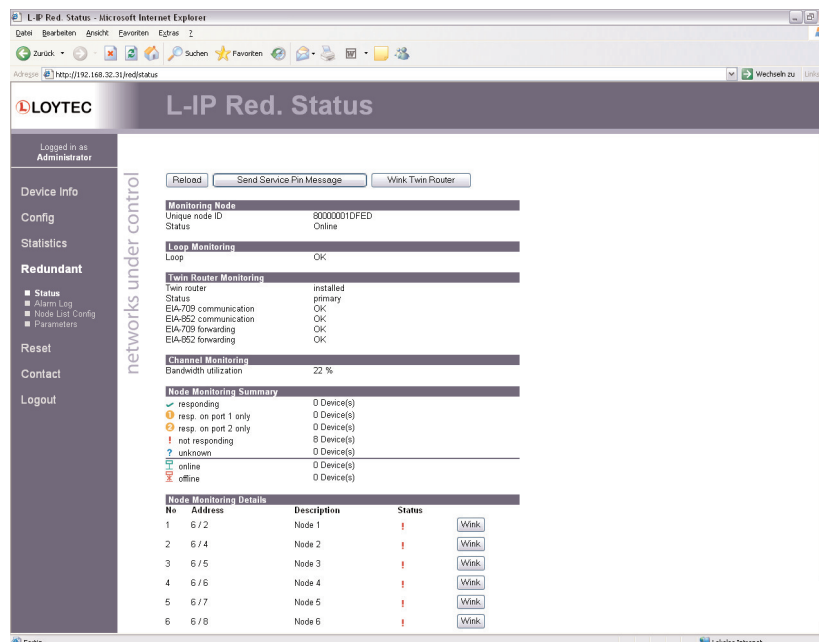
L-IP Red. Status - Microsoft Internet Explorer

Datei Bearbeiten Ansicht Favoriten Extras ?

Zurück Suchen Favoriten

Adresse http://192.168.32.31/red/status

Wechseln zu Links

LOYTEC

L-IP Red. Status

Logged in as Administrator

Device Info

Config

Statistics

Redundant

Status

Alarm Log

Node List Config

Parameters

Reset

Contact

Logout

networks under control

Reload Send Service Pin Message Wink Twin Router

Monitoring Node

| | |
|---|---|
| Unique node ID | 80000001DFED |
| Status | Online |

Loop Monitoring

| | |
|---|---|
| Loop | OK |

Twin Router Monitoring

| | |
|---|---|
| Twin router | installed |
| Status | primary |
| EIA-709 communication | OK |
| EIA-852 communication | OK |
| EIA-709 forwarding | OK |
| EIA-852 forwarding | OK |

Channel Monitoring

| | |
|---|---|
| Bandwidth utilization | 22 % |

Node Monitoring Summary

| | |
|---|---|
| responding | 0 Device(s) |
| resp. on port 1 only | 0 Device(s) |
| resp. on port 2 only | 0 Device(s) |
| not responding | 8 Device(s) |
| unknown | 0 Device(s) |
| online | 0 Device(s) |
| offline | 0 Device(s) |

Node Monitoring Details

| No | Address | Description | Status | |
|---|---|---|---|---|
| 1 | 6 / 2 | Node 1 | ! | Wink |
| 2 | 6 / 4 | Node 2 | ! | Wink |
| 3 | 6 / 5 | Node 3 | ! | Wink |
| 4 | 6 / 6 | Node 4 | ! | Wink |
| 5 | 6 / 7 | Node 5 | ! | Wink |
| 6 | 6 / 8 | Node 6 | ! | Wink |

Fertig

Lokales Intranet